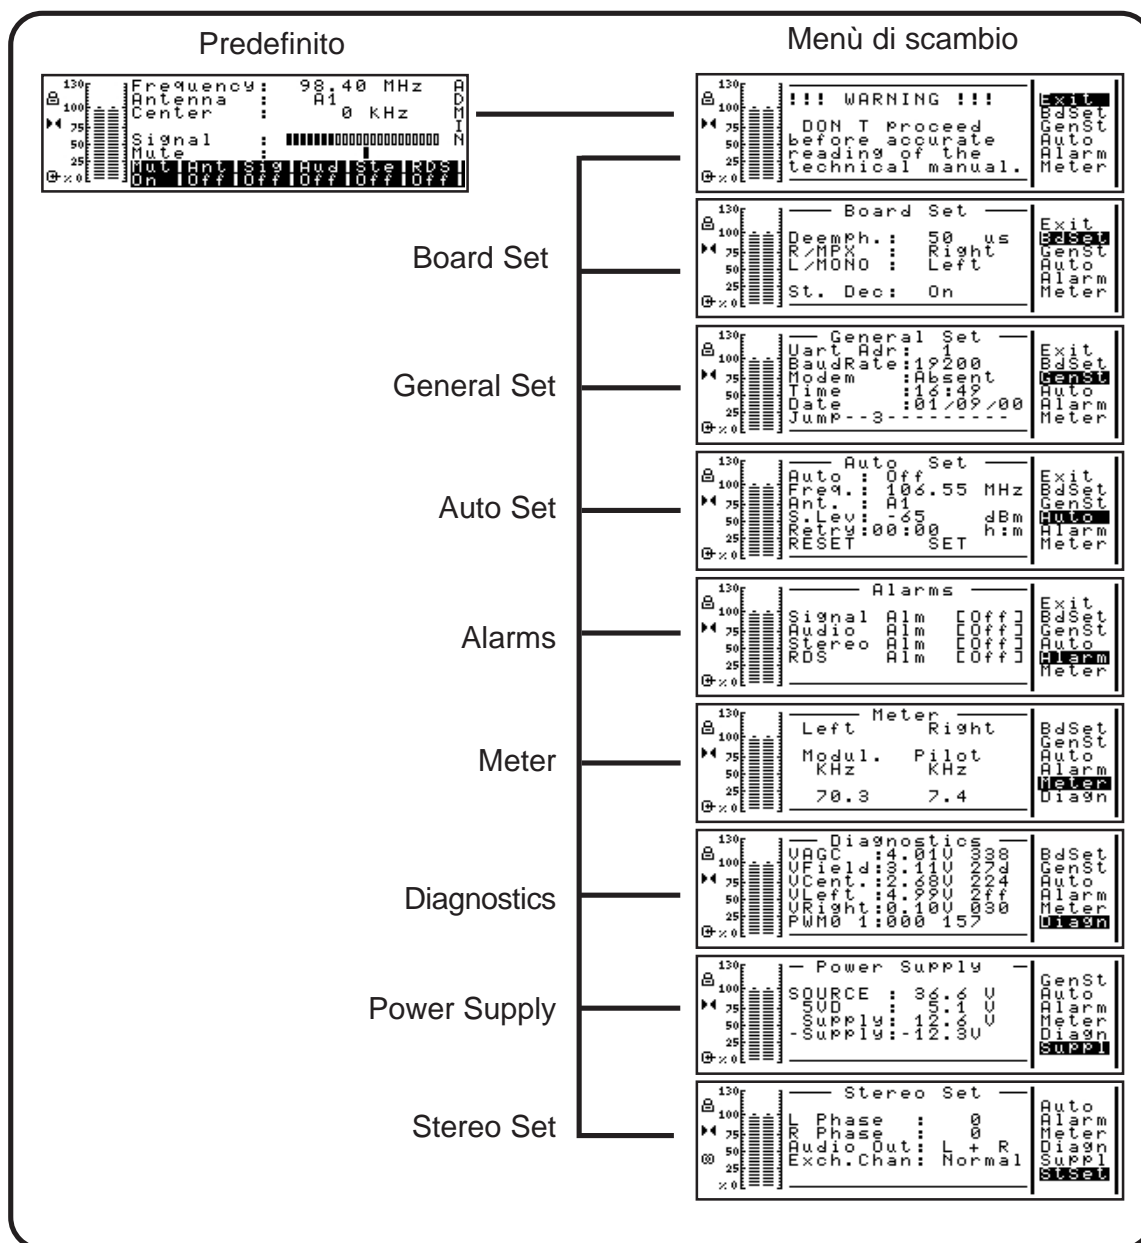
Predefinito

Menù di scambio

130 100 75 50 25 x 0

Frequency: 98.40 MHz
Antenna : A1
Center : 0 KHz
Signal :
Mute :

ADMIN

| Mut | Ant | Sig | Aud | Ste | RDS |
|---|---|---|---|---|---|
| On | Off | Off | Off | Off | Off |

130 100 75 50 25 x 0

!!! WARNING !!!
DON T proceed before accurate reading of the technical manual.

Exit
BdSet
GenSt
Auto
Alarm
Meter

Board Set

130 100 75 50 25 x 0

— Board Set —
Deemph.: 50 us
R/MPX : Right
L/MONO : Left
St. Dec: On

Exit
BdSet
GenSt
Auto
Alarm
Meter

General Set

130 100 75 50 25 x 0

— General Set —
Uart Adr: 1
BaudRate:19200
Modem :Absent
Time :16:49
Date :01/09/00
Jump--3---------

Exit
BdSet
GenSt
Auto
Alarm
Meter

Auto Set

130 100 75 50 25 x 0

— Auto Set —
Auto : Off
Freq.: 106.55 MHz
Ant. : A1
S.Lev: -65 dBm
Retry:00:00 h:m
RESET SET

Exit
BdSet
GenSt
Auto
Alarm
Meter

Alarms

130 100 75 50 25 x 0

— Alarms —
Signal Alm [Off]
Audio Alm [Off]
Stereo Alm [Off]
RDS Alm [Off]

Exit
BdSet
GenSt
Auto
Alarm
Meter

Meter

130 100 75 50 25 x 0

— Meter —
Left Right
Modul. KHz Pilot KHz
70.3 7.4

BdSet
GenSt
Auto
Alarm
Meter
Diagn

Diagnostics

130 100 75 50 25 x 0

— Diagnostics —
VAGC :4.01V 338
VField:3.11V 27d
VCent.:2.68V 224
VLeft :4.99V 2ff
VRight:0.10V 030
PWM0 1:000 157

BdSet
GenSt
Auto
Alarm
Meter
Diagn

Power Supply

130 100 75 50 25 x 0

— Power Supply —
SOURCE : 36.6 V
5VD : 5.1 V
Supply: 12.6 V
-Supply:-12.3V

GenSt
Auto
Alarm
Meter
Diagn
Suppl

Stereo Set

130 100 75 50 25 x 0

— Stereo Set —
L Phase : 0
R Phase : 0
Audio Out: L + R
Exch.Chan: Normal

Auto
Alarm
Meter
Diagn
Suppl
StSet